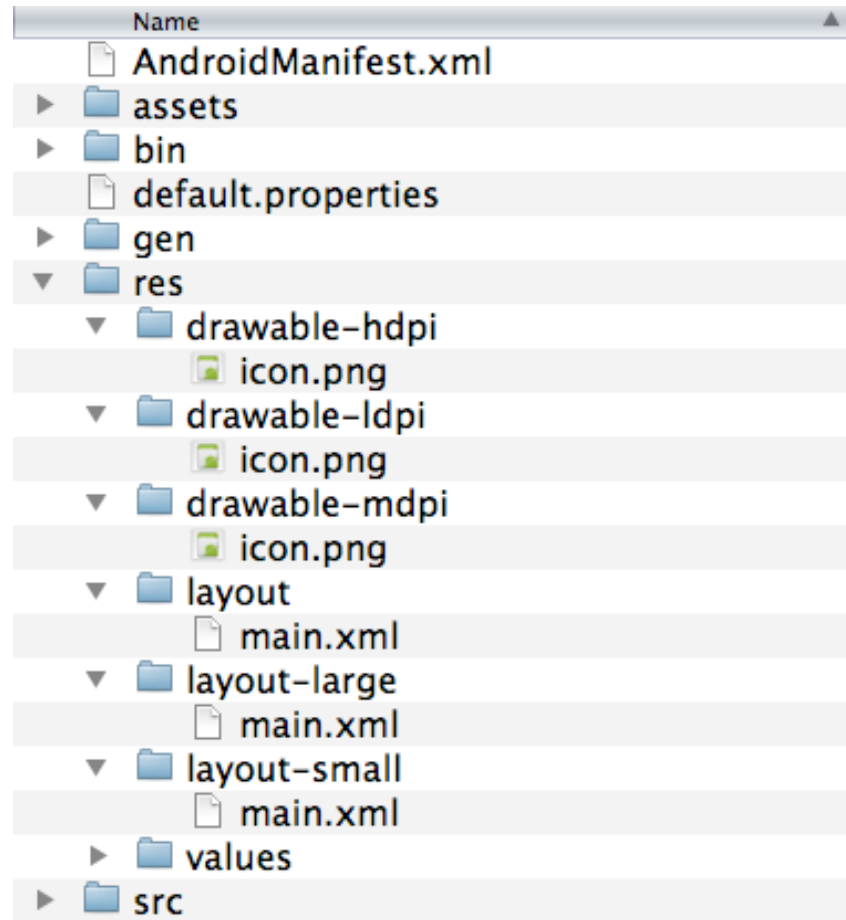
Name

AndroidManifest.xml
assets
bin
default.properties
gen
res
drawable-hdpi
icon.png
drawable-ldpi
icon.png
drawable-mdpi
icon.png
layout
main.xml
layout-large
main.xml
layout-small
main.xml
values
src